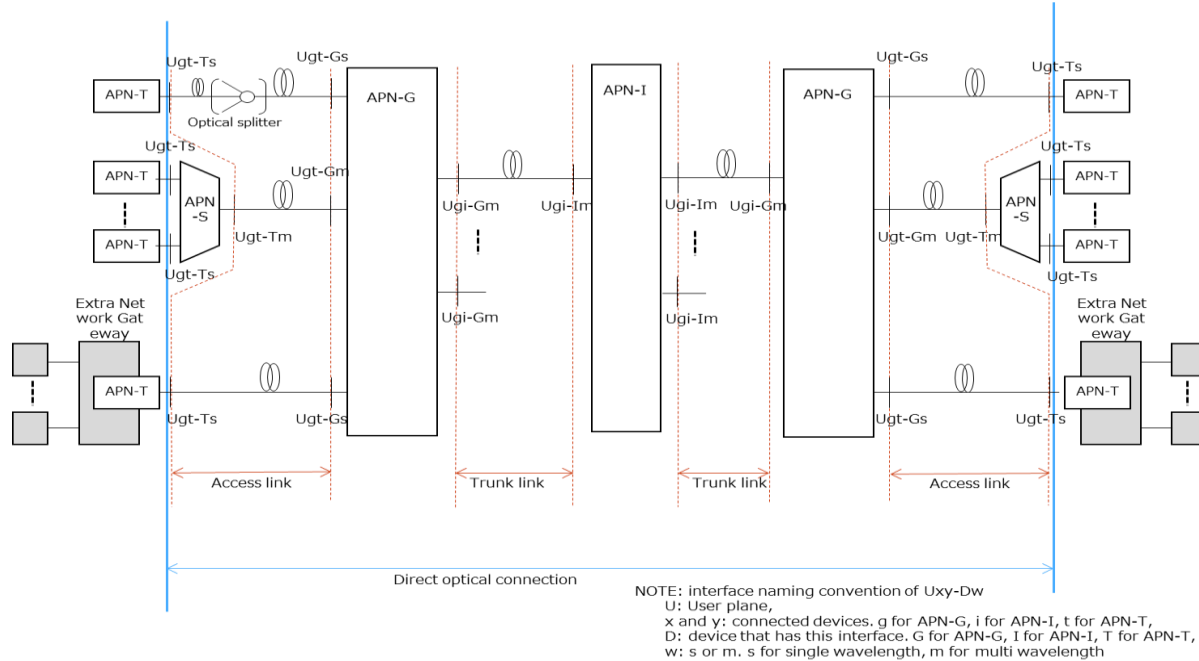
APN-T
Ugt-Ts
Optical splitter
Ugt-Gs
APN-G
APN-I
APN-G
Ugt-Gs
Ugt-Ts
APN-T

Ugt-Ts
APN-T
APN-S
Ugt-Gm
APN-T
Ugt-Tm
Ugt-Ts
Ugi-Gm
Ugi-Im
Ugi-Im
Ugi-Gm
Ugt-Gm
Ugt-Tm
APN-S
Ugt-Ts
APN-T
APN-T
Ugt-Ts

Ugi-Gm
Ugi-Im

Extra Net work Gat eway
APN-T
Ugt-Ts
Ugt-Gs
Ugt-Gs
Ugt-Ts
Extra Net work Gat eway
APN-T

Access link
Trunk link
Trunk link
Access link

Direct optical connection

NOTE: interface naming convention of Uxy-Dw
U: User plane,
x and y: connected devices. g for APN-G, i for APN-I, t for APN-T,
D: device that has this interface. G for APN-G, I for APN-I, T for APN-T,
w: s or m. s for single wavelength, m for multi wavelength